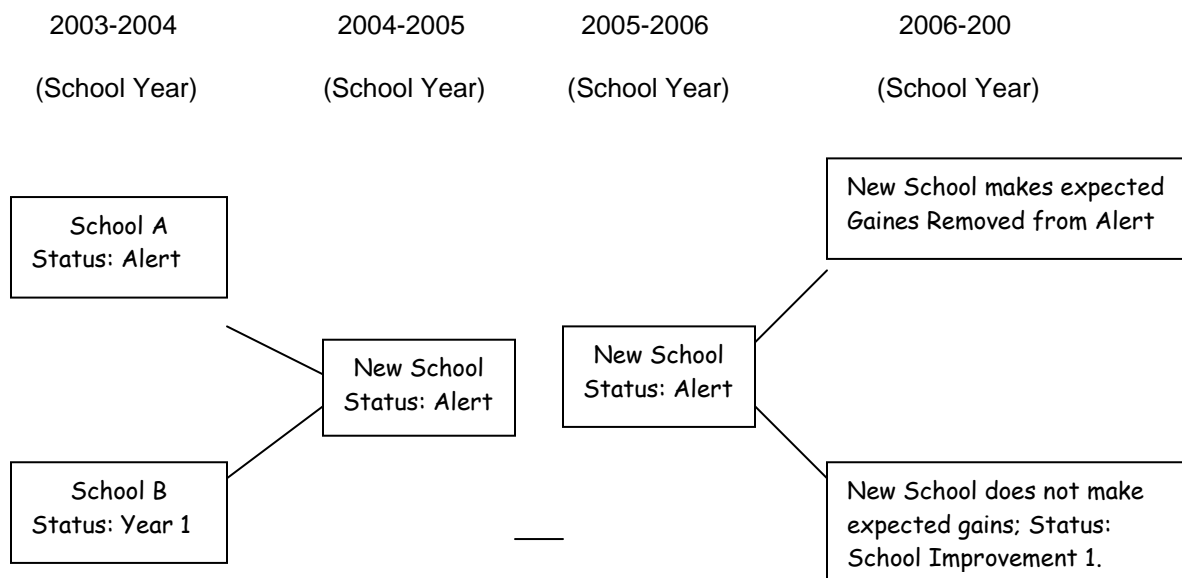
2003-2004 (School Year)

2004-2005 (School Year)

2005-2006 (School Year)

2006-200 (School Year)

School A
Status: Alert

School B
Status: Year 1

New School
Status: Alert

New School
Status: Alert

New School makes expected Gaines Removed from Alert

New School does not make expected gains; Status: School Improvement 1.